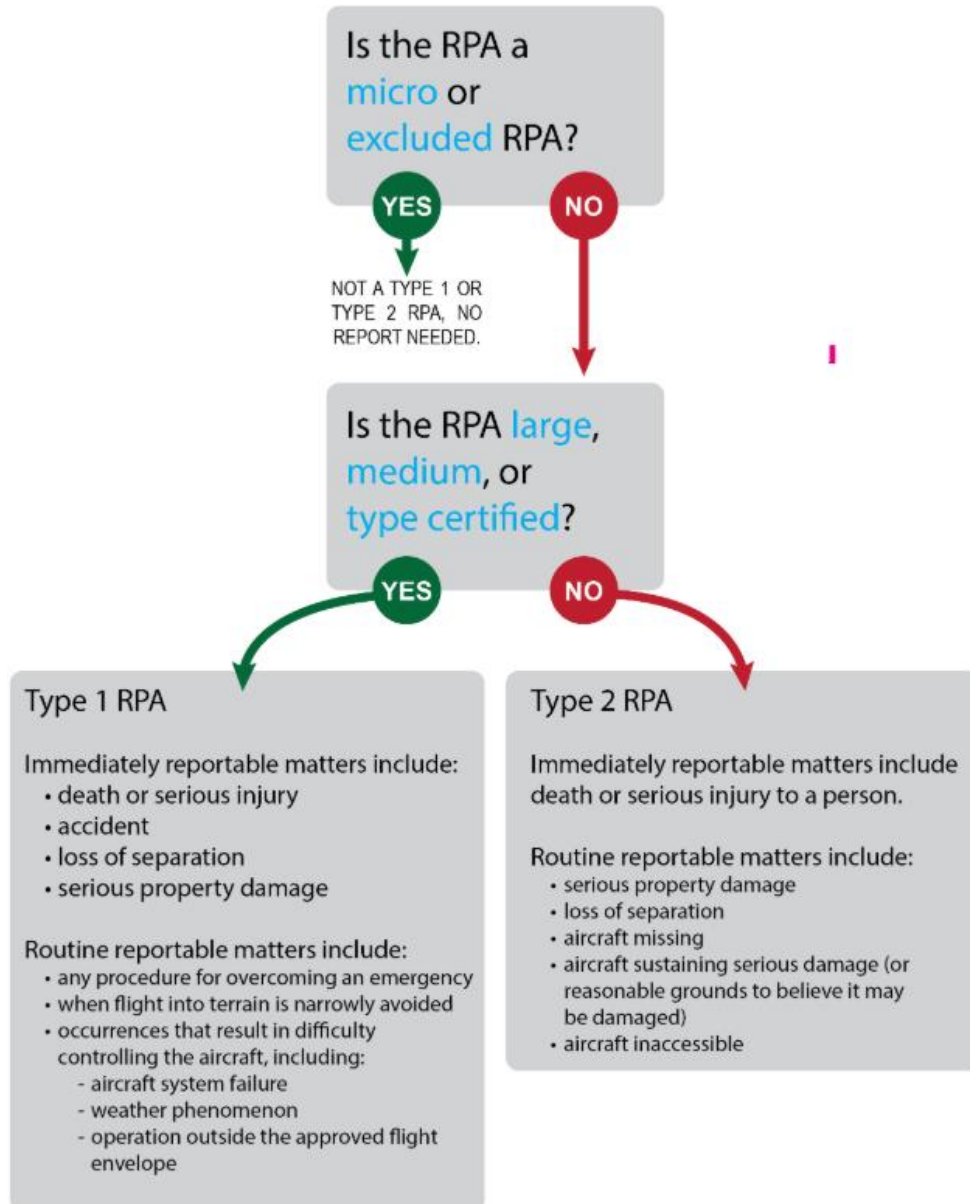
Is the RPA a micro or excluded RPA?

YES

NO

NOT A TYPE 1 OR TYPE 2 RPA, NO REPORT NEEDED.

Is the RPA large, medium, or type certified?

YES

NO

Type 1 RPA

Immediately reportable matters include:
• death or serious injury
• accident
• loss of separation
• serious property damage

Routine reportable matters include:
• any procedure for overcoming an emergency
• when flight into terrain is narrowly avoided
• occurrences that result in difficulty controlling the aircraft, including:
- aircraft system failure
- weather phenomenon
- operation outside the approved flight envelope

Type 2 RPA

Immediately reportable matters include death or serious injury to a person.

Routine reportable matters include:
• serious property damage
• loss of separation
• aircraft missing
• aircraft sustaining serious damage (or reasonable grounds to believe it may be damaged)
• aircraft inaccessible